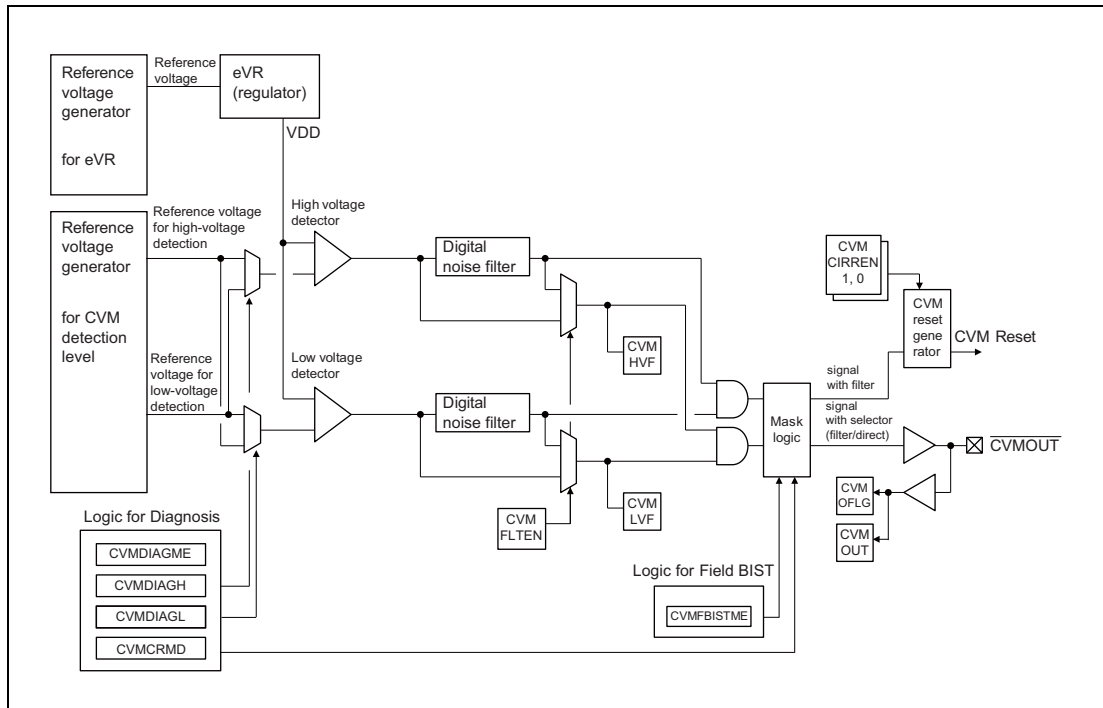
Reference voltage generator

for eVR

Reference voltage

eVR (regulator)

VDD

Reference voltage generator

for CVM detection level

Reference voltage for high-voltage detection

Reference voltage for low-voltage detection

High voltage detector

Low voltage detector

Digital noise filter

Digital noise filter

CVM HVF

CVM LVF

CVM FLTEN

CVM CIRREN 1, 0

CVM reset generator

CVM Reset

signal with filter

signal with selector (filter/direct)

Mask logic

$\overline{CVMOUT}$

CVM OFLG

CVM OUT

Logic for Diagnosis

CVMDIAGME

CVMDIAGH

CVMDIAGL

CVMCRMD

Logic for Field BIST

CVMFBISTME